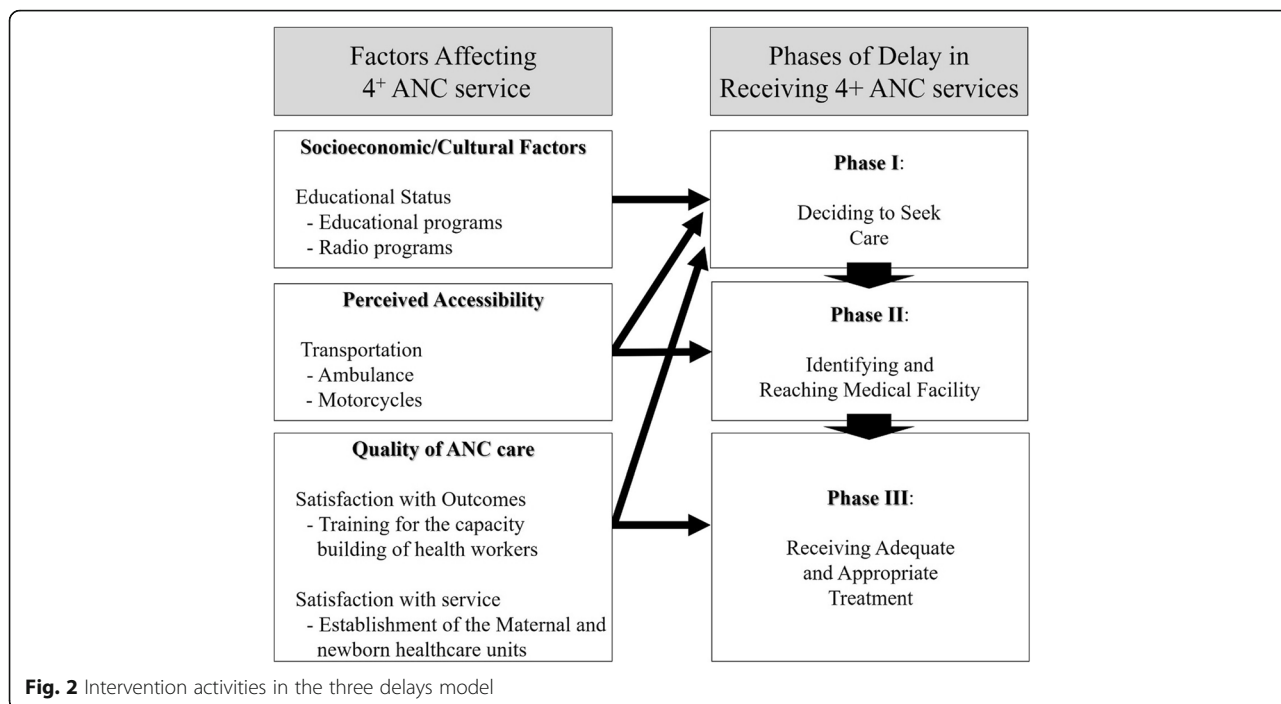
Factors Affecting $4^{+}$ ANC service

Phases of Delay in Receiving 4+ ANC services

**Socioeconomic/Cultural Factors**

Educational Status
- Educational programs
- Radio programs

**Phase I**:

Deciding to Seek Care

**Perceived Accessibility**

Transportation
- Ambulance
- Motorcycles

**Phase II**:

Identifying and Reaching Medical Facility

**Quality of ANC care**

Satisfaction with Outcomes
- Training for the capacity building of health workers

Satisfaction with service
- Establishment of the Maternal and newborn healthcare units

**Phase III**:

Receiving Adequate and Appropriate Treatment

**Fig. 2** Intervention activities in the three delays model